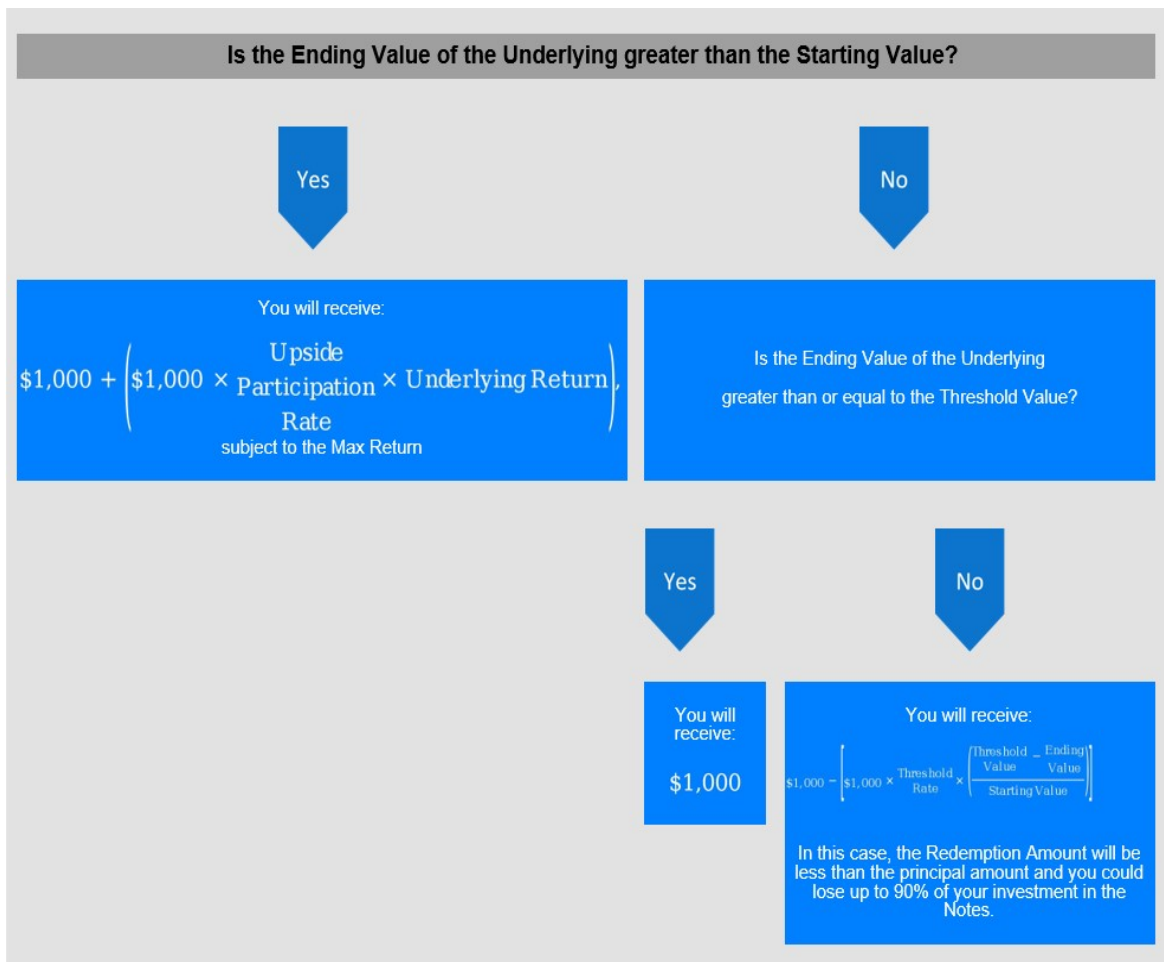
Is the Ending Value of the Underlying greater than the Starting Value?

Yes

No

You will receive:

$\$1{,}000 + \left(\$1{,}000 \times \begin{matrix}\text{Upside}\\ \text{Participation}\\ \text{Rate}\end{matrix} \times \text{Underlying Return}\right),$

subject to the Max Return

Is the Ending Value of the Underlying greater than or equal to the Threshold Value?

Yes

No

You will receive:

$1,000

You will receive:

$\$1{,}000 - \left[\$1{,}000 \times \begin{matrix}\text{Threshold}\\ \text{Rate}\end{matrix} \times \left(\frac{\text{Threshold Value} - \text{Ending Value}}{\text{Starting Value}}\right)\right]$

In this case, the Redemption Amount will be less than the principal amount and you could lose up to 90% of your investment in the Notes.